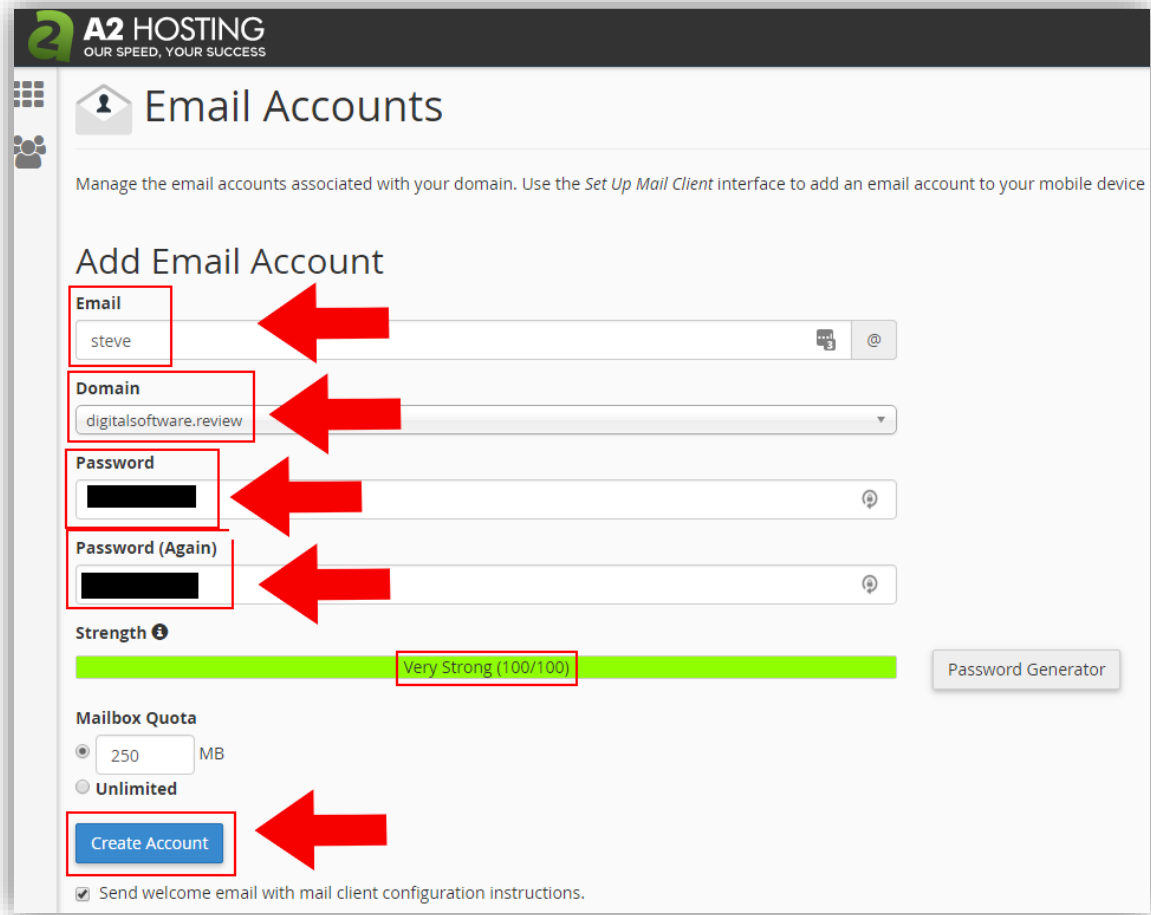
A2 HOSTING
OUR SPEED, YOUR SUCCESS

Email Accounts

Manage the email accounts associated with your domain. Use the *Set Up Mail Client* interface to add an email account to your mobile device

Add Email Account

Email
steve
@

Domain
digitalsoftware.review

Password

Password (Again)

Strength

Very Strong (100/100)

Password Generator

Mailbox Quota
250 MB
Unlimited

Create Account

Send welcome email with mail client configuration instructions.